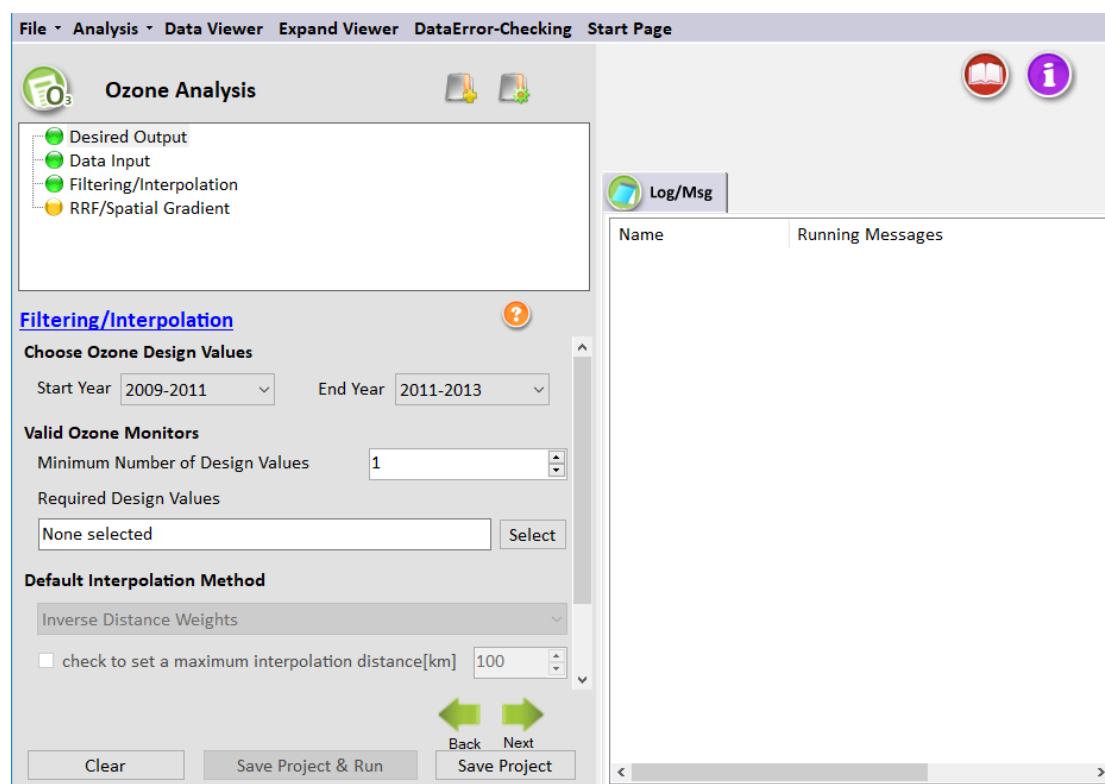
File Analysis Data Viewer Expand Viewer DataError-Checking Start Page

Ozone Analysis

Desired Output
Data Input
Filtering/Interpolation
RRF/Spatial Gradient

Filtering/Interpolation

Choose Ozone Design Values

Start Year 2009-2011 End Year 2011-2013

Valid Ozone Monitors

Minimum Number of Design Values 1

Required Design Values

None selected Select

Default Interpolation Method

Inverse Distance Weights

check to set a maximum interpolation distance[km] 100

Back Next

Clear Save Project & Run Save Project

Log/Msg

| Name | Running Messages |
|---|---|